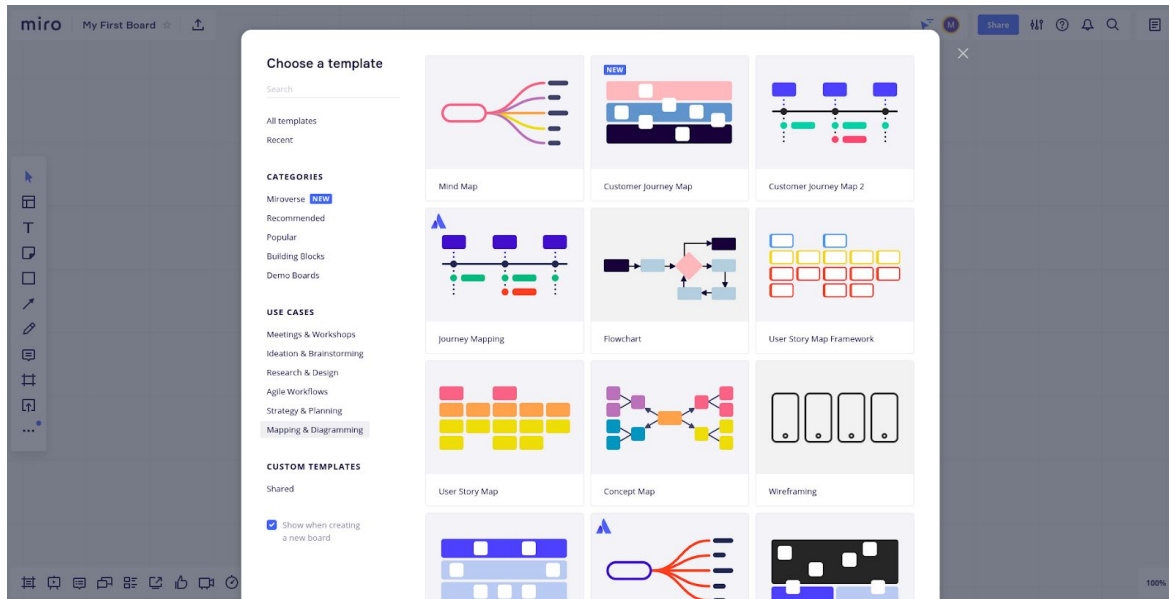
miro My First Board

Share

Choose a template

Search

All templates
Recent

CATEGORIES

Miroverse NEW
Recommended
Popular
Building Blocks
Demo Boards

USE CASES

Meetings & Workshops
Ideation & Brainstorming
Research & Design
Agile Workflows
Strategy & Planning
Mapping & Diagramming

CUSTOM TEMPLATES

Shared

Show when creating a new board

Mind Map

NEW

Customer Journey Map

Customer Journey Map 2

Journey Mapping

Flowchart

User Story Map Framework

User Story Map

Concept Map

Wireframing

100%